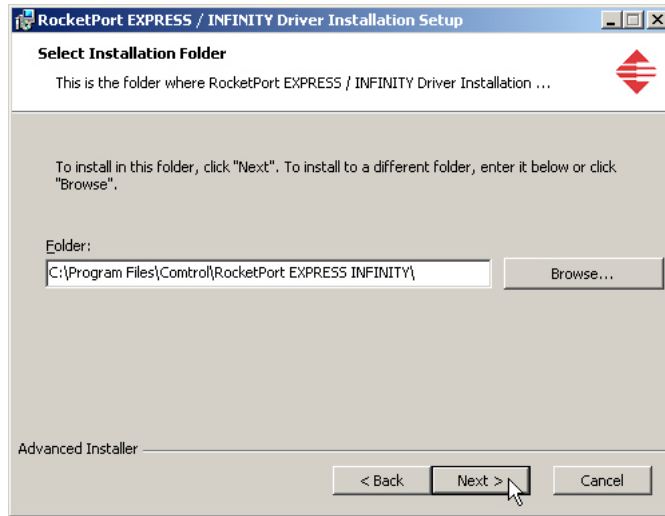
RocketPort EXPRESS / INFINITY Driver Installation Setup

Select Installation Folder

This is the folder where RocketPort EXPRESS / INFINITY Driver Installation ...

To install in this folder, click "Next". To install to a different folder, enter it below or click "Browse".

Folder:

C:\Program Files\Comtrol\RocketPort EXPRESS INFINITY\

Browse...

Advanced Installer

< Back

Next >

Cancel